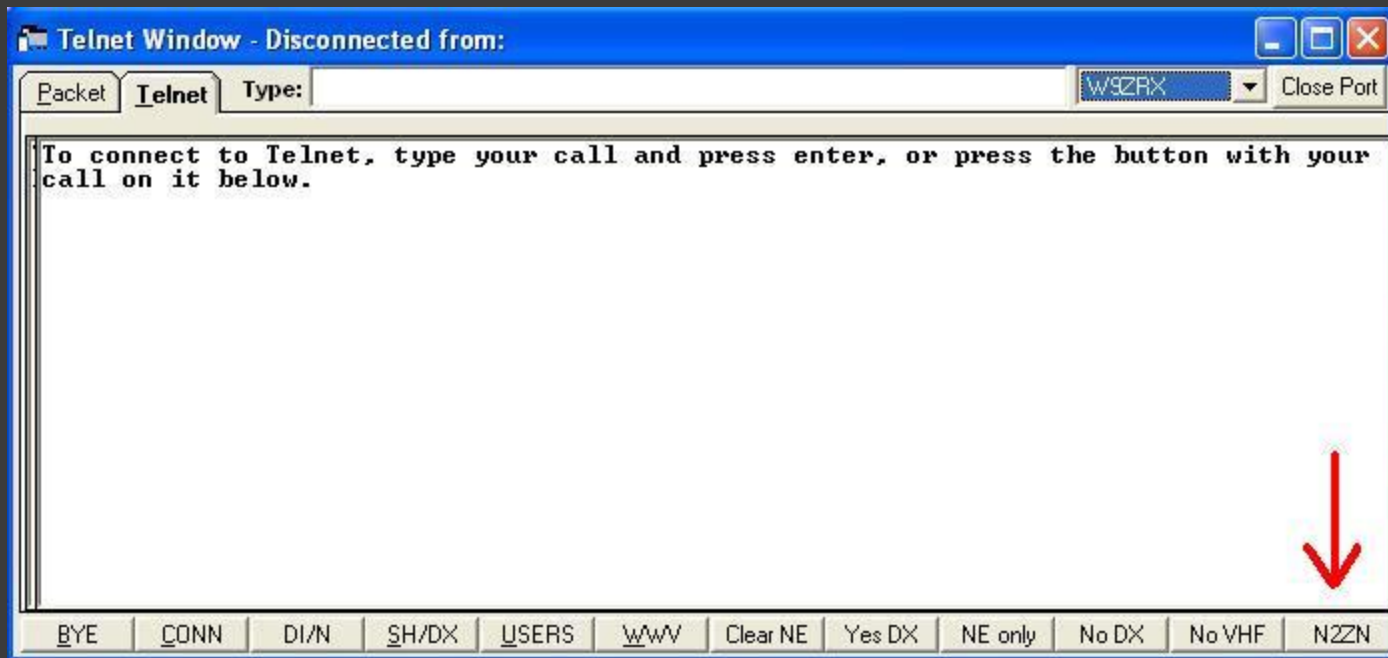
Telnet Window - Disconnected from:

Packet Telnet Type: W9ZRX Close Port

To connect to Telnet, type your call and press enter, or press the button with your call on it below.

BYE CONN DI/N SH/DX USERS WWV Clear NE Yes DX NE only No DX No VHF N2ZN